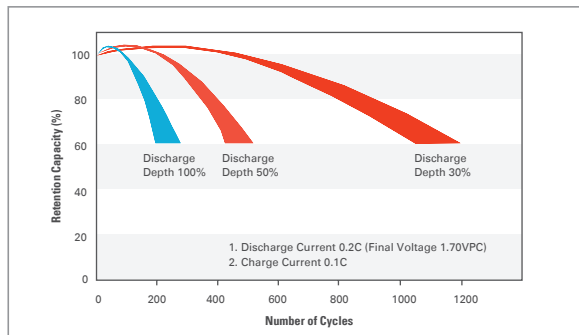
Retention Capacity (%)

100
80
60
40
20
0

Discharge Depth 100%
Discharge Depth 50%
Discharge Depth 30%

1. Discharge Current 0.2C (Final Voltage 1.70VPC)
2. Charge Current 0.1C

0
200
400
600
800
1000
1200

Number of Cycles